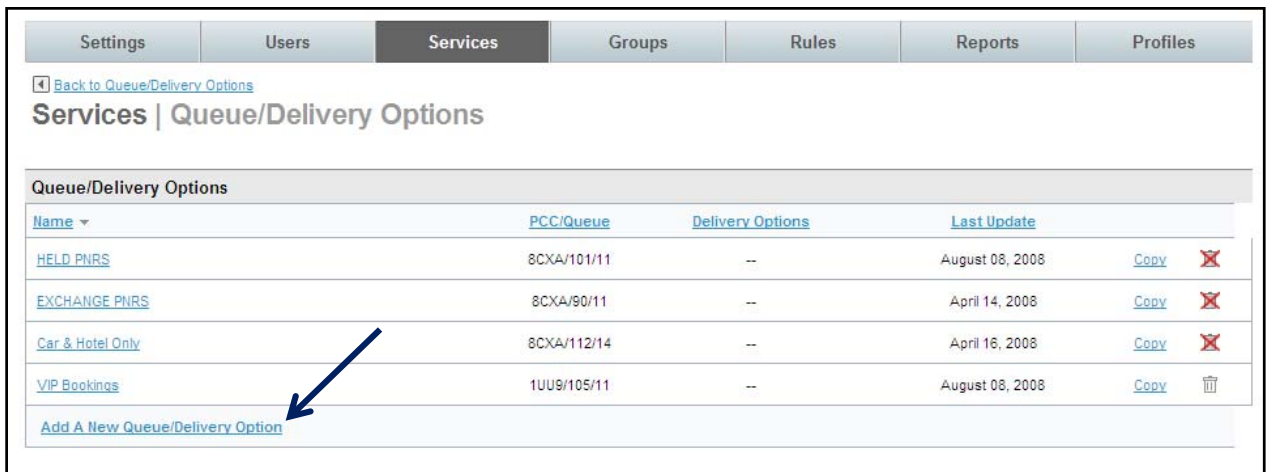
Settings | Users | Services | Groups | Rules | Reports | Profiles

Back to Queue/Delivery Options

Services | Queue/Delivery Options

Queue/Delivery Options

| Name | PCC/Queue | Delivery Options | Last Update | | |
|---|---|---|---|---|---|
| HELD PNRS | 8CXA/101/11 | -- | August 08, 2008 | Copy | |
| EXCHANGE PNRS | 8CXA/90/11 | -- | April 14, 2008 | Copy | |
| Car & Hotel Only | 8CXA/112/14 | -- | April 16, 2008 | Copy | |
| VIP Bookings | 1UU9/105/11 | -- | August 08, 2008 | Copy | |

Add A New Queue/Delivery Option